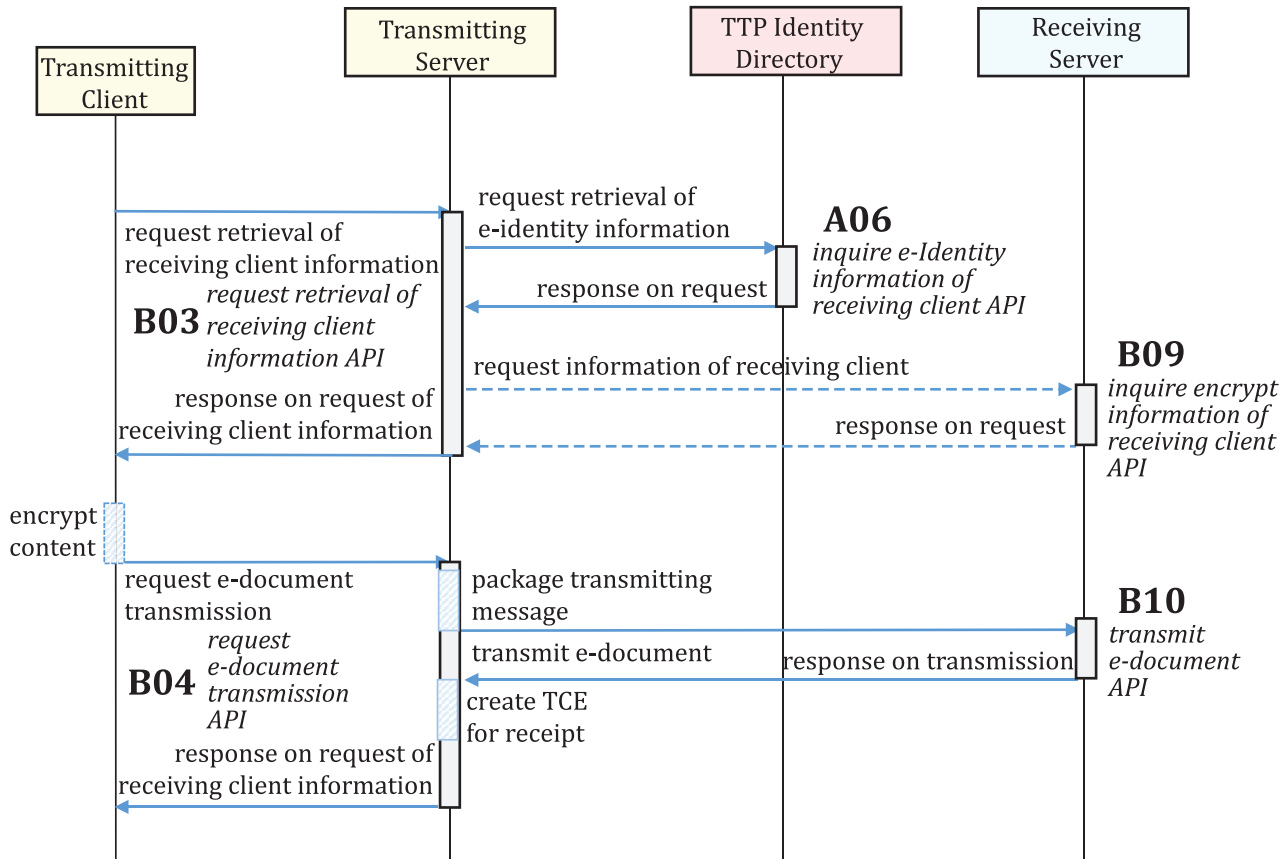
Transmitting Client

Transmitting Server

TTP Identity Directory

Receiving Server

request retrieval of e-identity information

A06
inquire e-Identity information of receiving client API

request retrieval of receiving client information

response on request

B03
request retrieval of receiving client information API

request information of receiving client

B09
inquire encrypt information of receiving client API

response on request of receiving client information

response on request

encrypt content

request e-document transmission

package transmitting message

B10
transmit e-document API

B04
request e-document transmission API

transmit e-document

response on transmission

create TCE for receipt

response on request of receiving client information